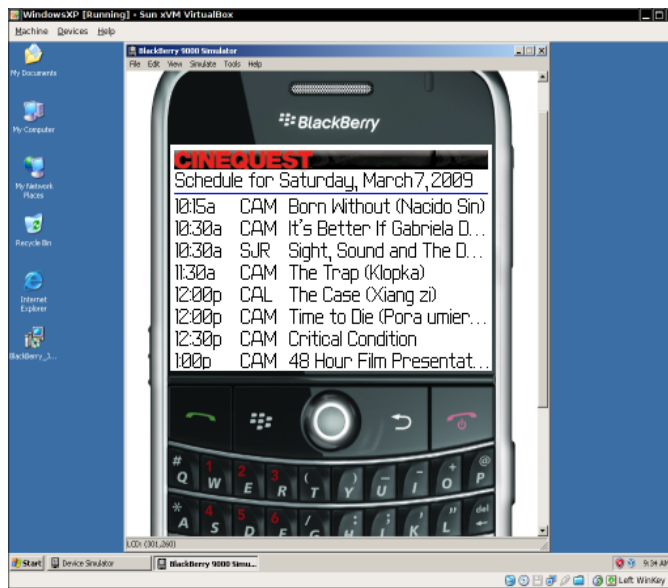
WindowsXP [Running] - Sun xVM VirtualBox

Machine Devices Help

My Documents

My Computer

My Network Places

Recycle Bin

Internet Explorer

BlackBerry_3...

BlackBerry 9000 Simulator

File Edit View Simulate Tools Help

BlackBerry

CINEQUEST

Schedule for Saturday, March7,2009

| | | |
|---|---|---|
| 10:15a | CAM | Born Without (Nacido Sin) |
| 10:30a | CAM | It's Better If Gabriela D... |
| 10:30a | SJR | Sight, Sound and The D... |
| 11:30a | CAM | The Trap (Klopka) |
| 12:00p | CAL | The Case (Xiang zi) |
| 12:00p | CAM | Time to Die (Pora umier... |
| 12:30p | CAM | Critical Condition |
| 1:00p | CAM | 48 Hour Film Presentat... |

Q W E R T Y U I O P
A S D F G H J K L del
1 2 3 4 5 6

LCD: (301,260)

Start Device Simulator BlackBerry 9000 Simu...

9:34 AM

Left WinKey